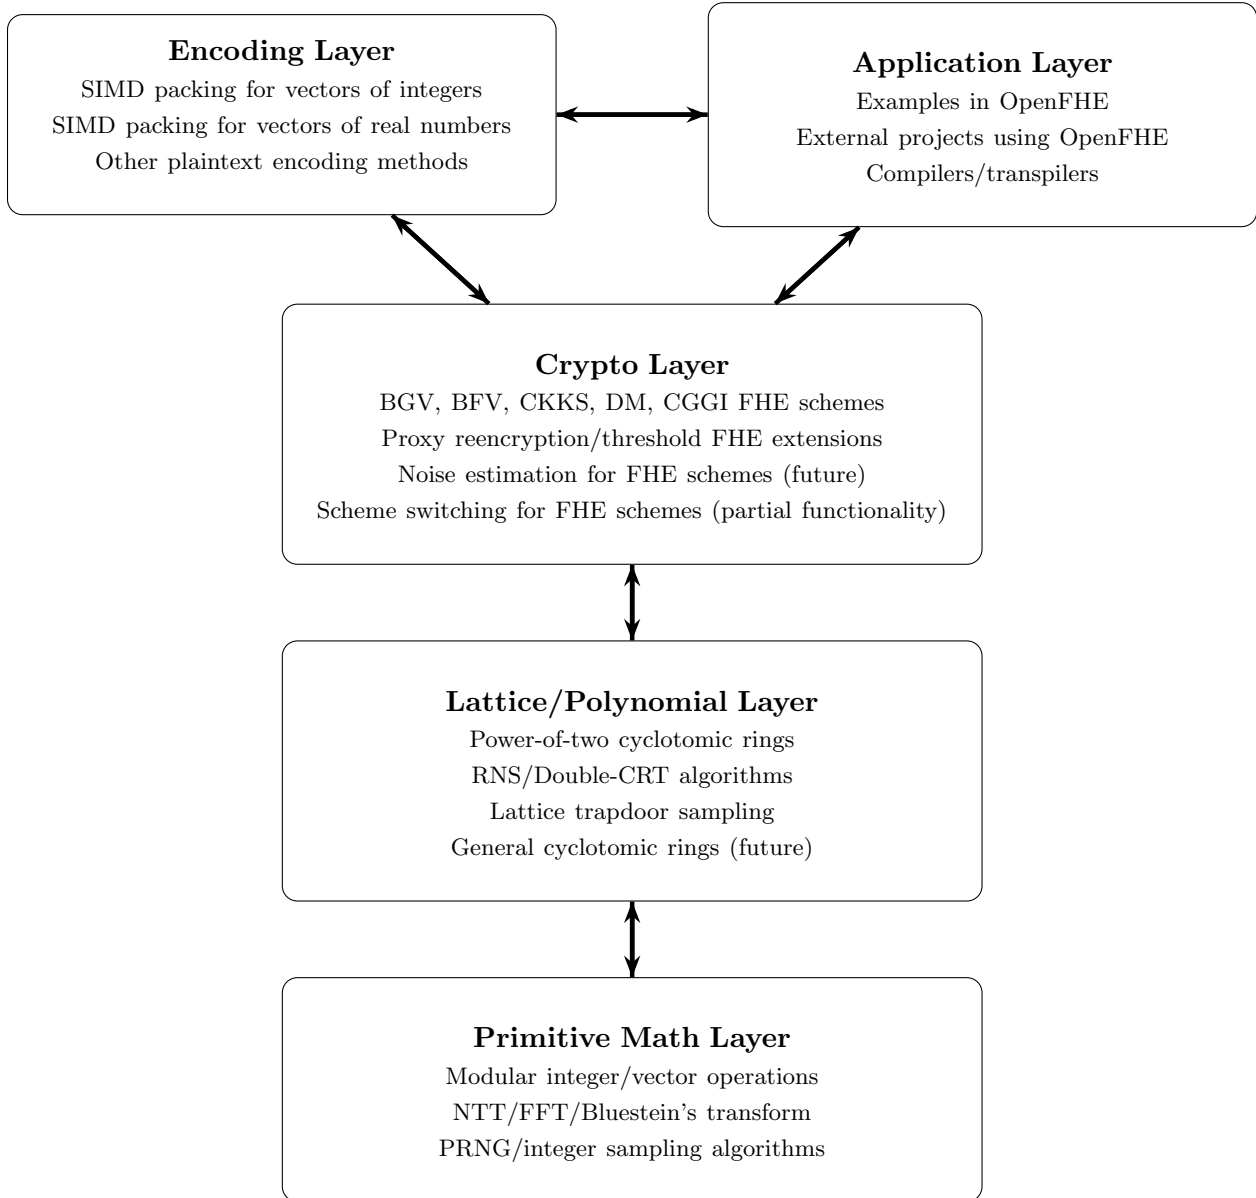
Encoding Layer
SIMD packing for vectors of integers
SIMD packing for vectors of real numbers
Other plaintext encoding methods

Application Layer
Examples in OpenFHE
External projects using OpenFHE
Compilers/transpilers

Crypto Layer
BGV, BFV, CKKS, DM, CGGI FHE schemes
Proxy reencryption/threshold FHE extensions
Noise estimation for FHE schemes (future)
Scheme switching for FHE schemes (partial functionality)

Lattice/Polynomial Layer
Power-of-two cyclotomic rings
RNS/Double-CRT algorithms
Lattice trapdoor sampling
General cyclotomic rings (future)

Primitive Math Layer
Modular integer/vector operations
NTT/FFT/Bluestein's transform
PRNG/integer sampling algorithms